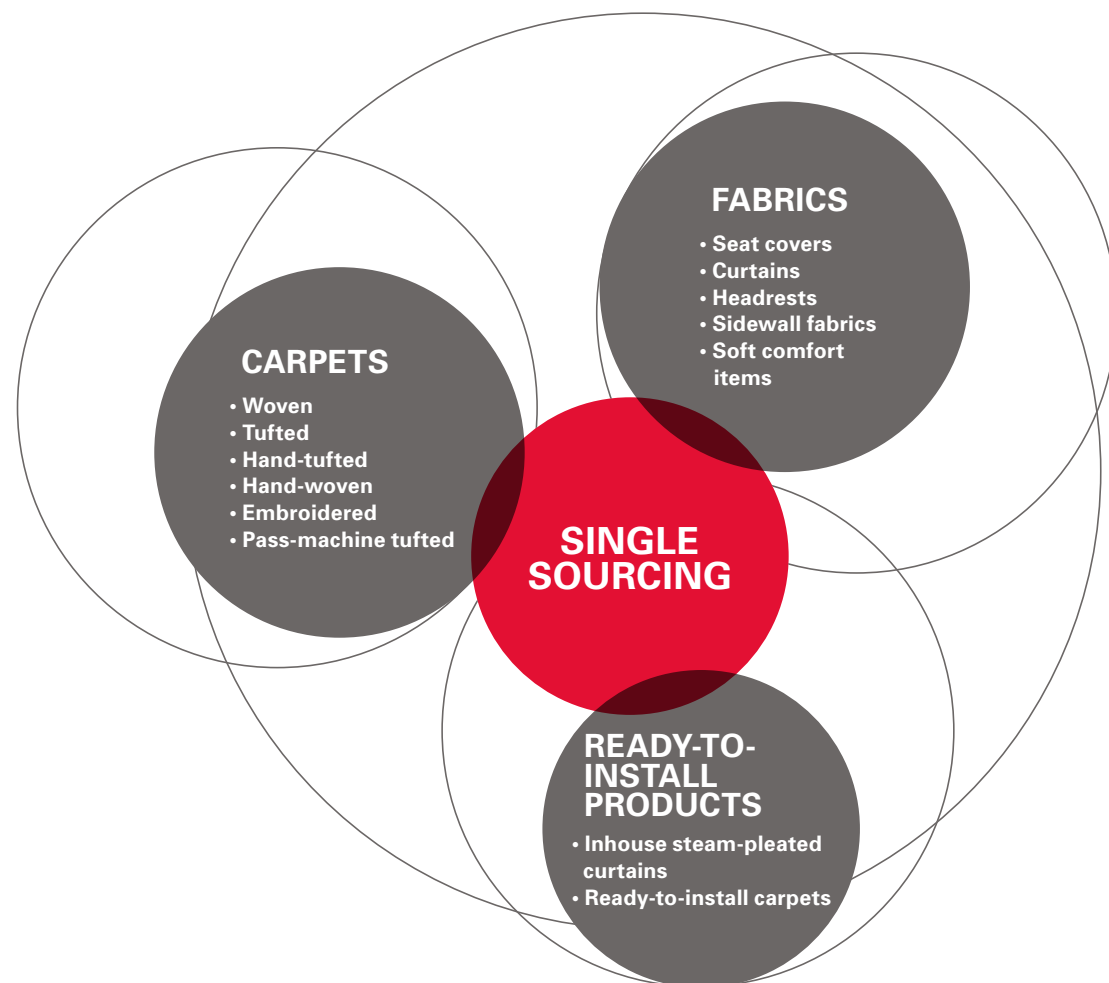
FABRICS

• Seat covers
• Curtains
• Headrests
• Sidewall fabrics
• Soft comfort items

CARPETS

• Woven
• Tufted
• Hand-tufted
• Hand-woven
• Embroidered
• Pass-machine tufted

SINGLE SOURCING

READY-TO-INSTALL PRODUCTS

• Inhouse steam-pleated curtains
• Ready-to-install carpets